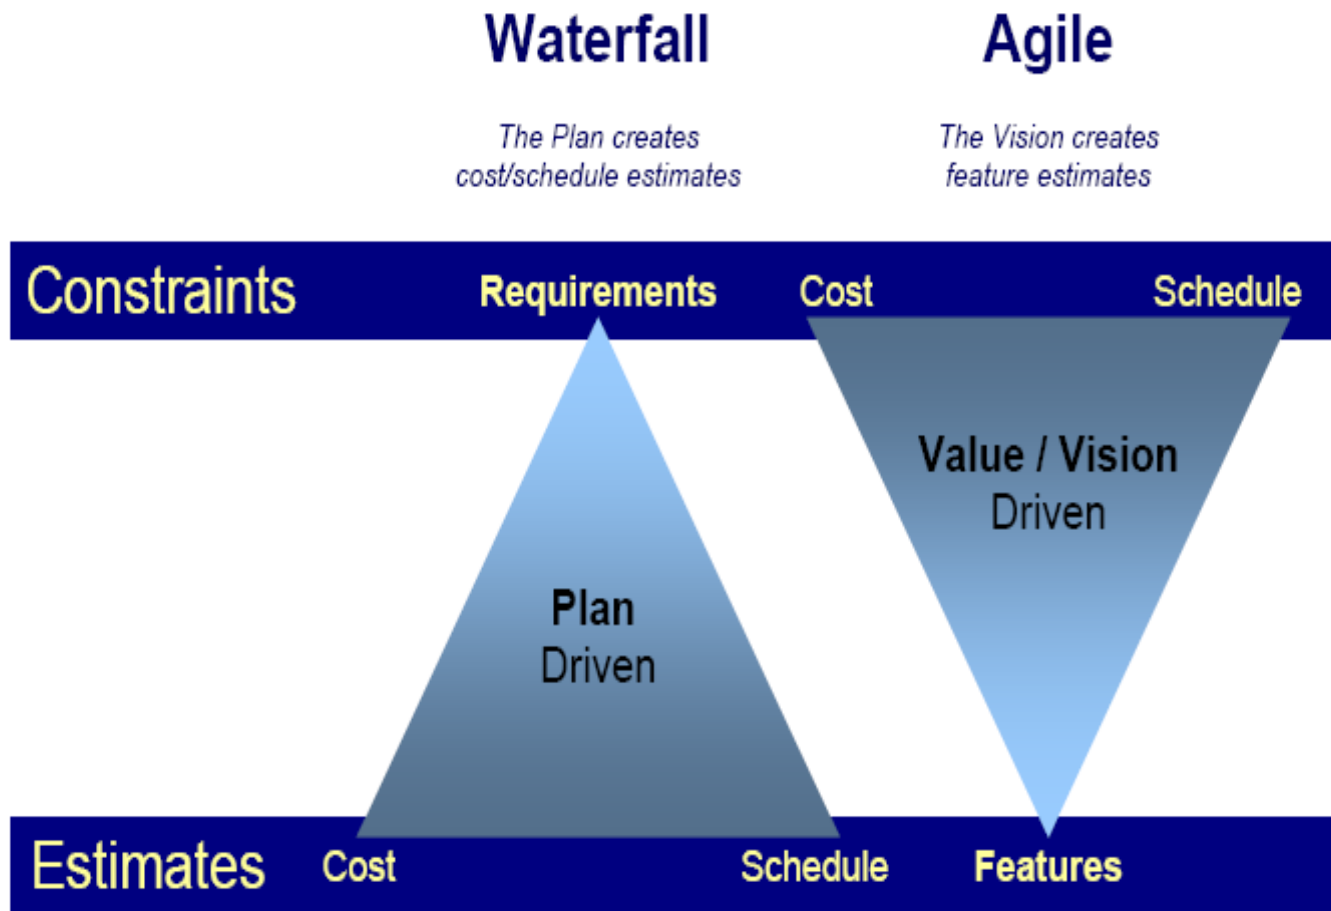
Waterfall

The Plan creates cost/schedule estimates

Agile

The Vision creates feature estimates

Constraints

Requirements

Cost

Schedule

Value / Vision Driven

Plan Driven

Estimates

Cost

Schedule

Features